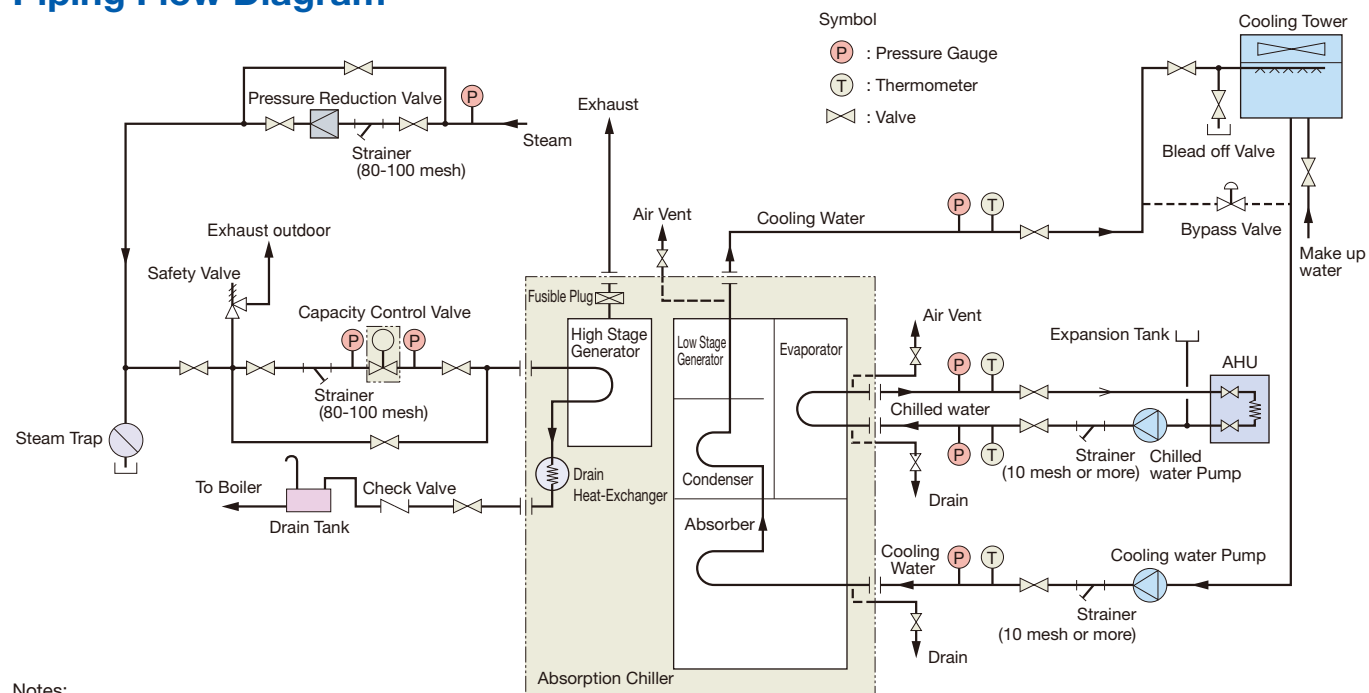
Piping Flow Diagram

Symbol

P : Pressure Gauge

T : Thermometer

: Valve

Cooling Tower

Pressure Reduction Valve

P

Steam

Strainer (80-100 mesh)

Exhaust

Blead off Valve

Air Vent

Cooling Water

P T

Bypass Valve

Make up water

Exhaust outdoor

Safety Valve

Fusible Plug

Capacity Control Valve

P P

High Stage Generator

Low Stage Generator

Evaporator

Air Vent

Expansion Tank

AHU

P T

Strainer (80-100 mesh)

Chilled water

Steam Trap

P T

Strainer (10 mesh or more)

Chilled water Pump

Drain Heat-Exchanger

Condenser

Drain

To Boiler

Check Valve

Drain Tank

Absorber

Cooling Water

P T

Cooling water Pump

Strainer (10 mesh or more)

Drain

Absorption Chiller

Notes: